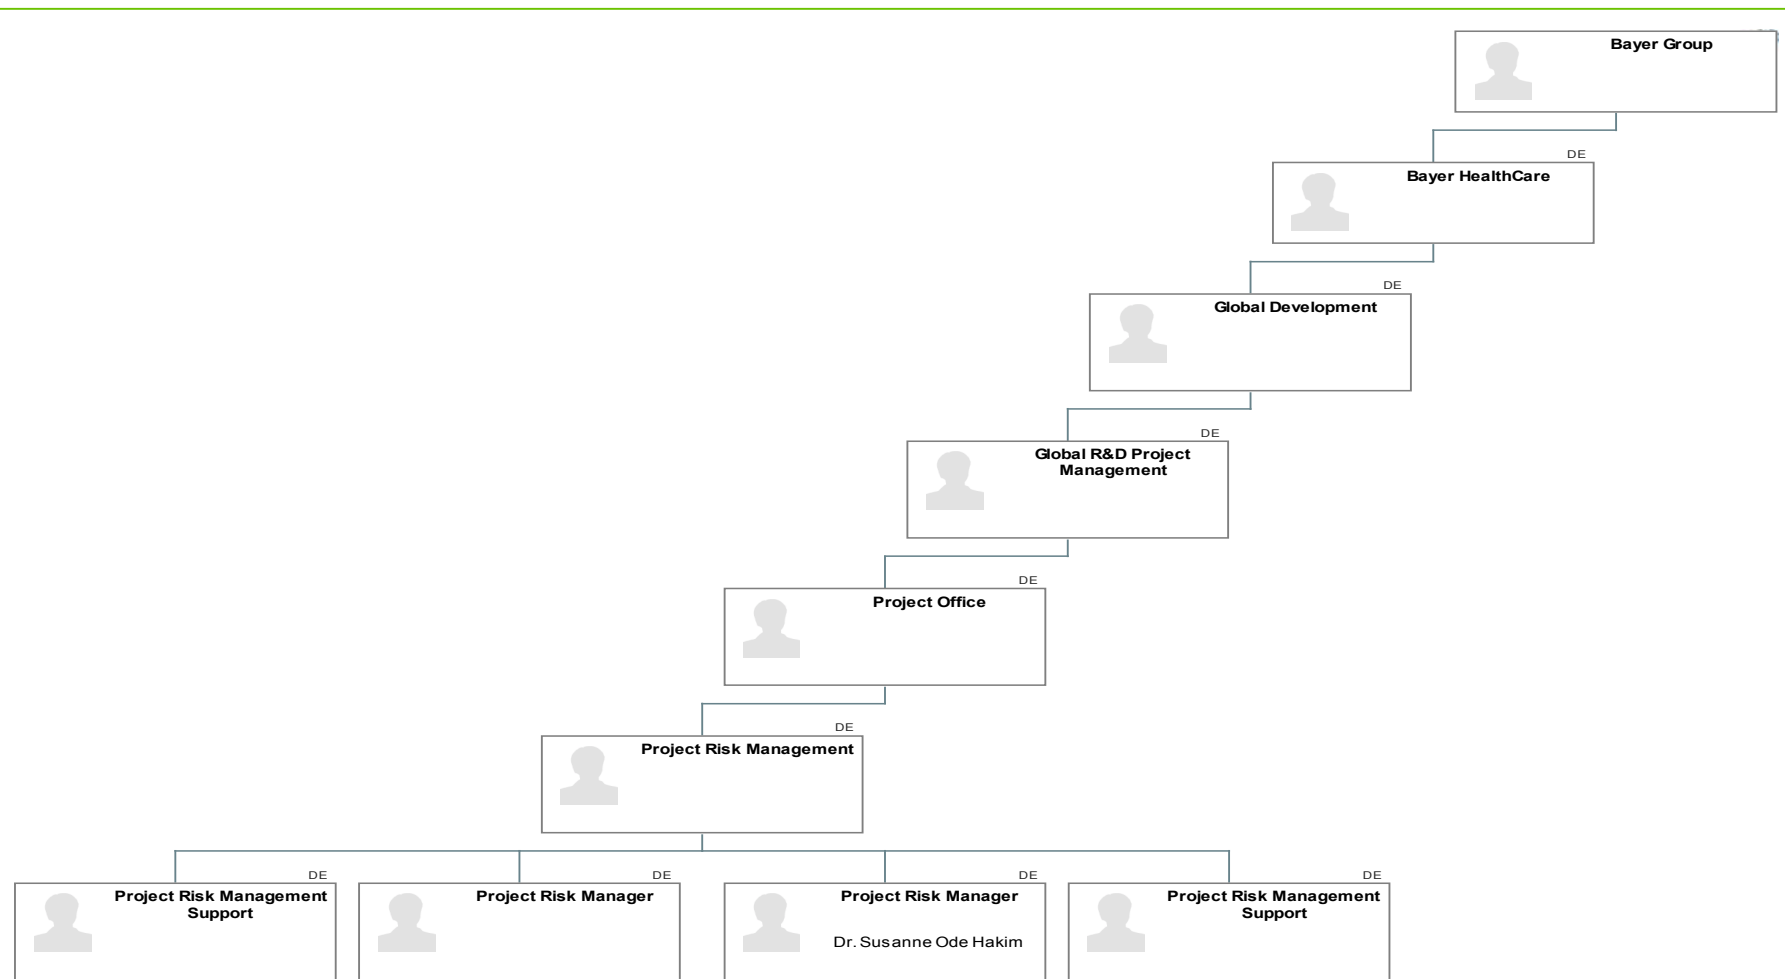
Bayer Group

DE

Bayer HealthCare

DE

Global Development

DE

Global R&D Project Management

DE

Project Office

DE

Project Risk Management

DE

Project Risk Management Support

DE

Project Risk Manager

DE

Project Risk Manager

Dr. Susanne Ode Hakim

DE

Project Risk Management Support